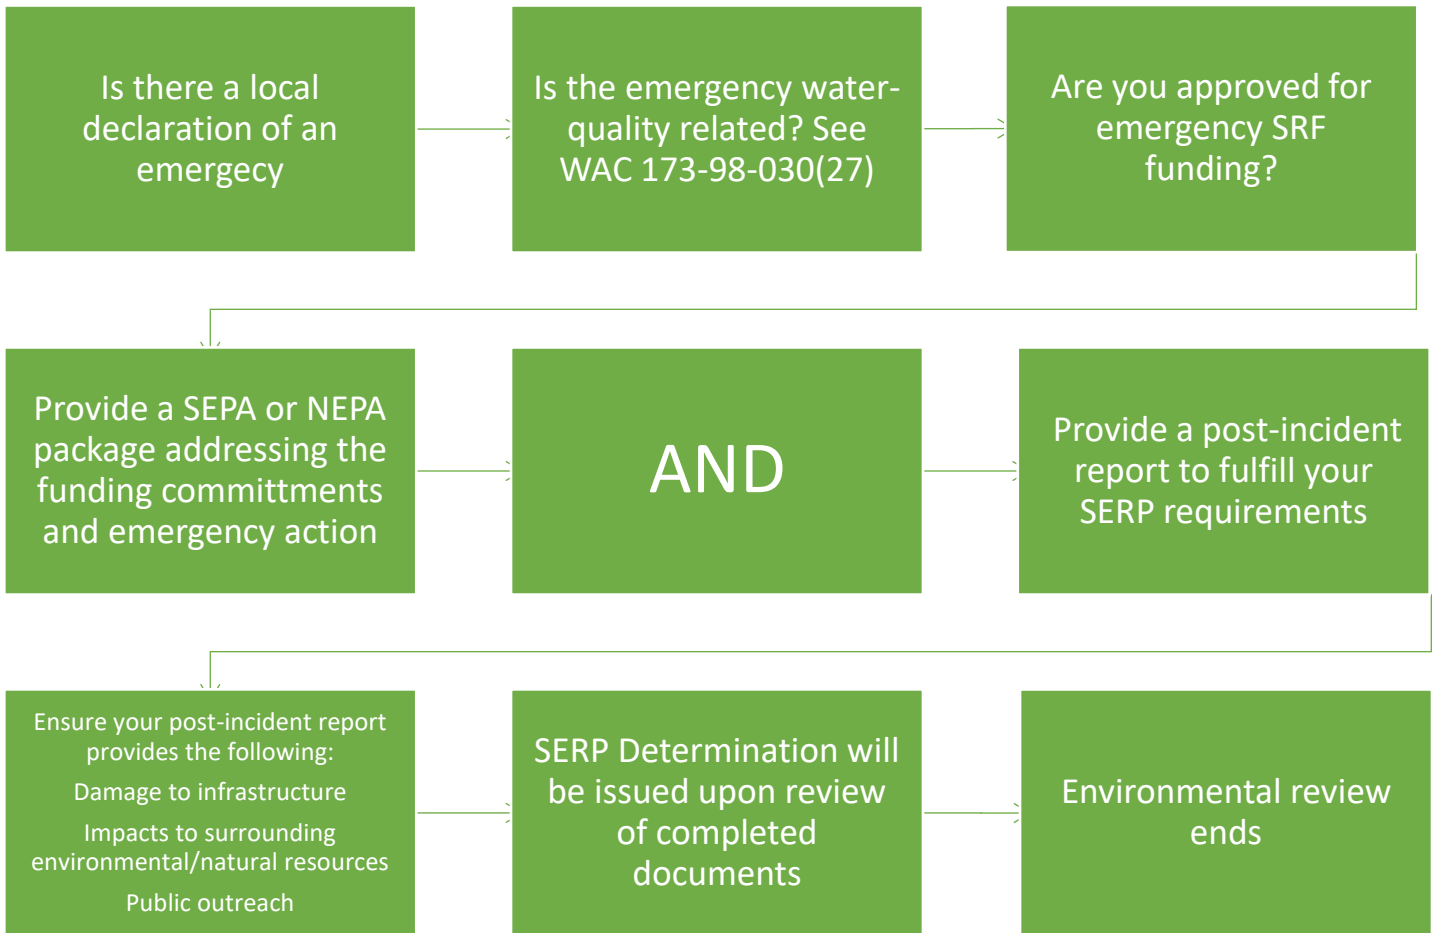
Is there a local declaration of an emergecy

Is the emergency water-quality related? See WAC 173-98-030(27)

Are you approved for emergency SRF funding?

Provide a SEPA or NEPA package addressing the funding committments and emergency action

AND

Provide a post-incident report to fulfill your SERP requirements

Ensure your post-incident report provides the following:

Damage to infrastructure

Impacts to surrounding environmental/natural resources

Public outreach

SERP Determination will be issued upon review of completed documents

Environmental review ends